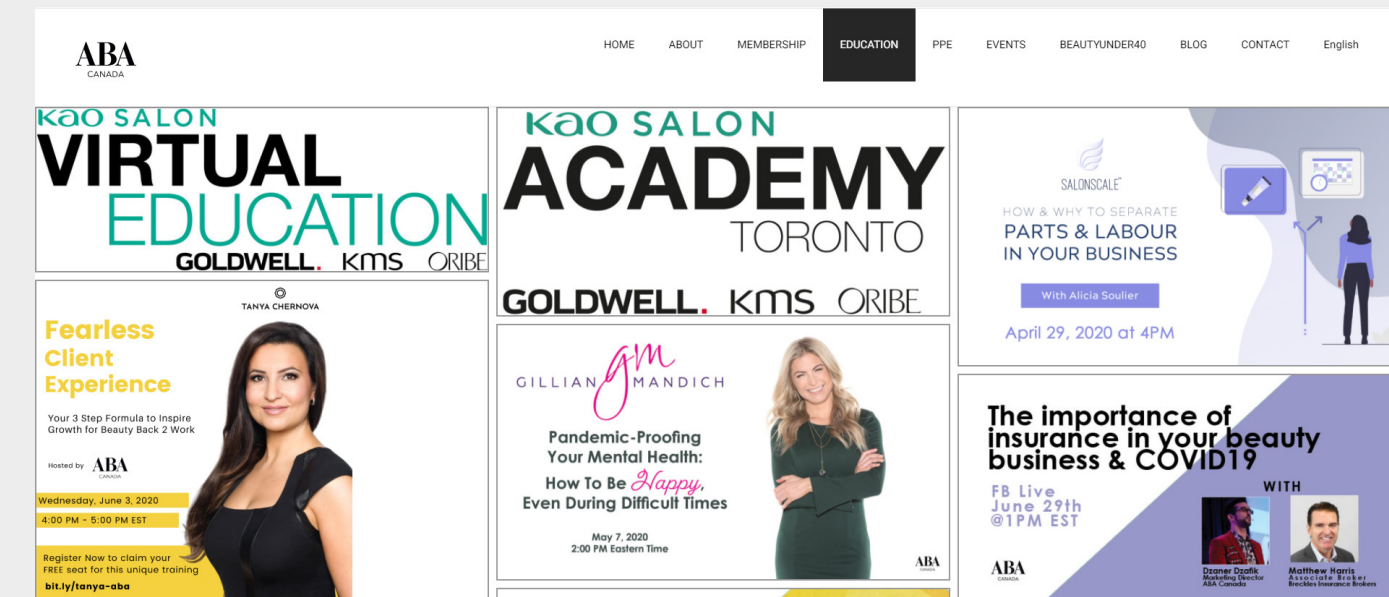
ABA
CANADA

HOME ABOUT MEMBERSHIP EDUCATION PPE EVENTS BEAUTYUNDER40 BLOG CONTACT English

KAO SALON
VIRTUAL
EDUCATION
GOLDWELL. KMS ORIBE

KAO SALON
ACADEMY
TORONTO
GOLDWELL. KMS ORIBE

SALONSCALE
HOW & WHY TO SEPARATE
PARTS & LABOUR IN YOUR BUSINESS
With Alicia Soulier
April 29, 2020 at 4PM

TANYA CHERNOVA
Fearless Client Experience
Your 3 Step Formula to Inspire Growth for Beauty Back 2 Work
Hosted by ABA CANADA
Wednesday, June 3, 2020
4:00 PM - 5:00 PM EST
Register Now to claim your FREE seat for this unique training
bit.ly/tanya-aba

GM
GILLIAN MANDICH
Pandemic-Proofing Your Mental Health:
How To Be Happy,
Even During Difficult Times
May 7, 2020
2:00 PM Eastern Time
ABA CANADA

The importance of insurance in your beauty business & COVID19
WITH
FB Live
June 29th
@1PM EST
ABA CANADA
Dzaner Dzafik
Marketing Director
ABA Canada
Matthew Harris
Associate Broker
Brechles Insurance Brokers